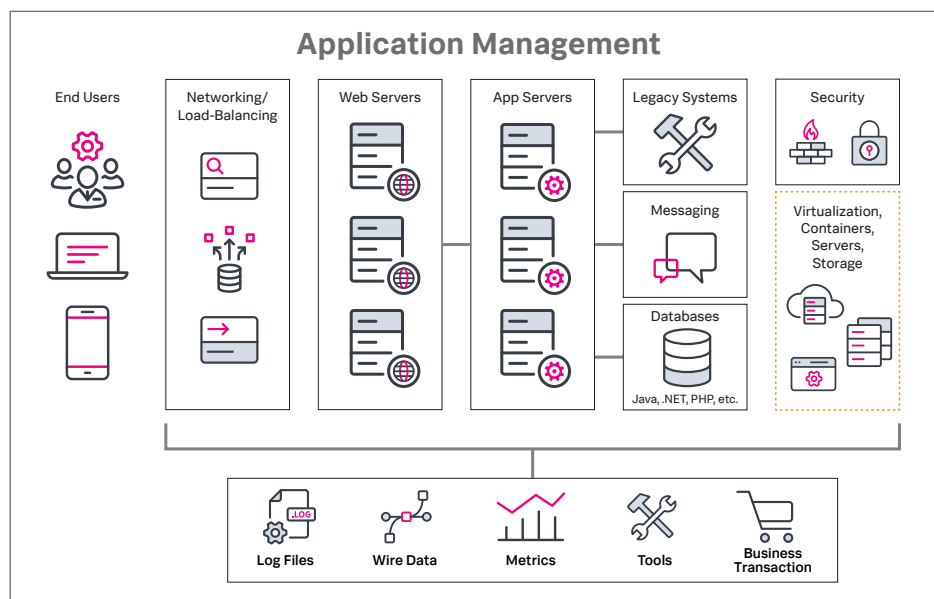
Application Management

End Users

Networking/ Load-Balancing

Web Servers

App Servers

Legacy Systems

Security

Messaging

Virtualization, Containers, Servers, Storage

Databases

Java, .NET, PHP, etc.

.LOG

Log Files

Wire Data

Metrics

Tools

Business Transaction